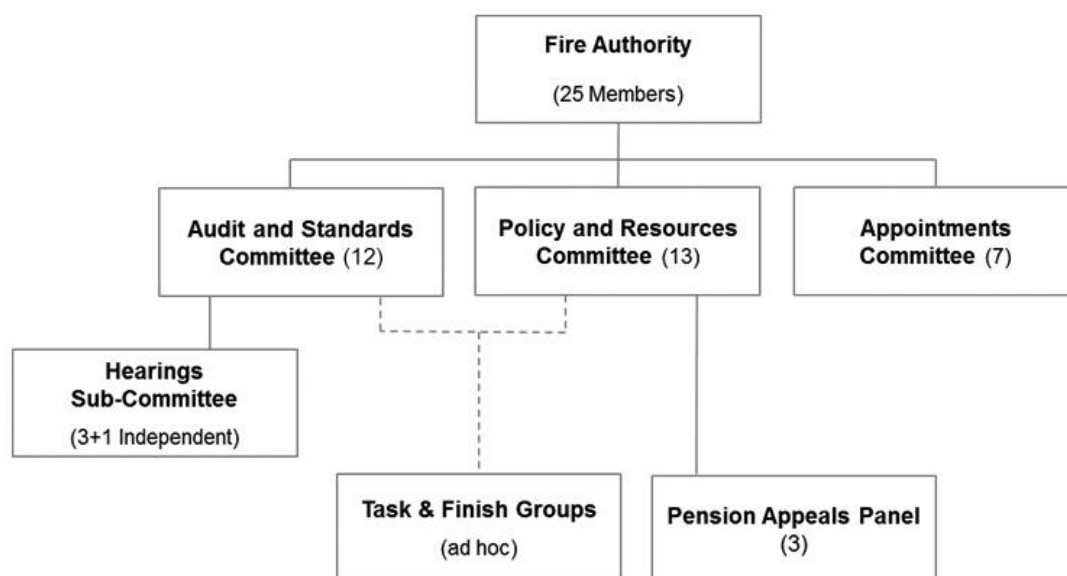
Fire Authority
(25 Members)

Audit and Standards Committee (12)

Policy and Resources Committee (13)

Appointments Committee (7)

Hearings Sub-Committee
(3+1 Independent)

Task & Finish Groups
(ad hoc)

Pension Appeals Panel
(3)